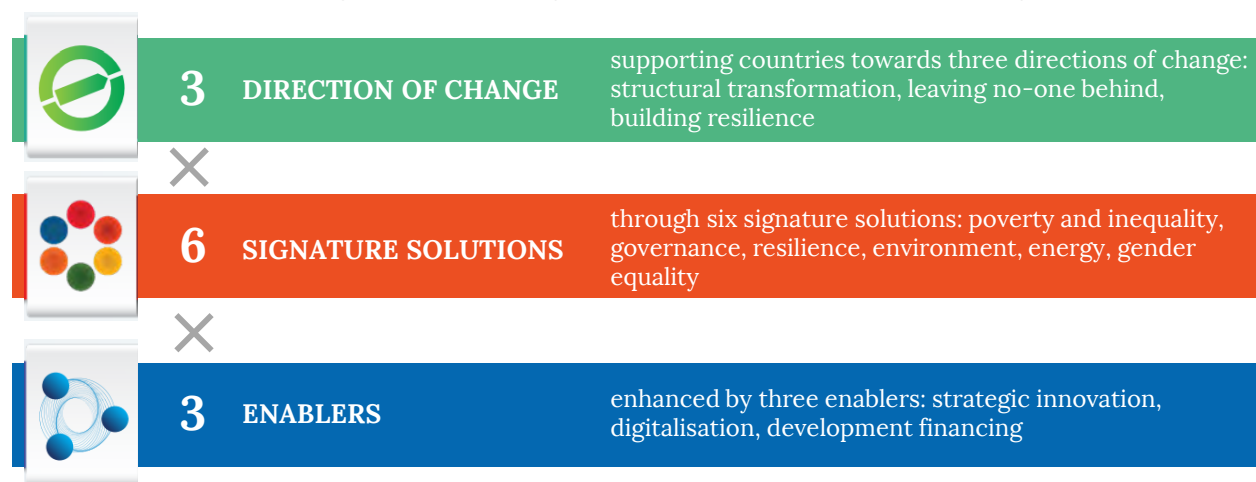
3 DIRECTION OF CHANGE

supporting countries towards three directions of change: structural transformation, leaving no-one behind, building resilience

6 SIGNATURE SOLUTIONS

through six signature solutions: poverty and inequality, governance, resilience, environment, energy, gender equality

3 ENABLERS

enhanced by three enablers: strategic innovation, digitalisation, development financing